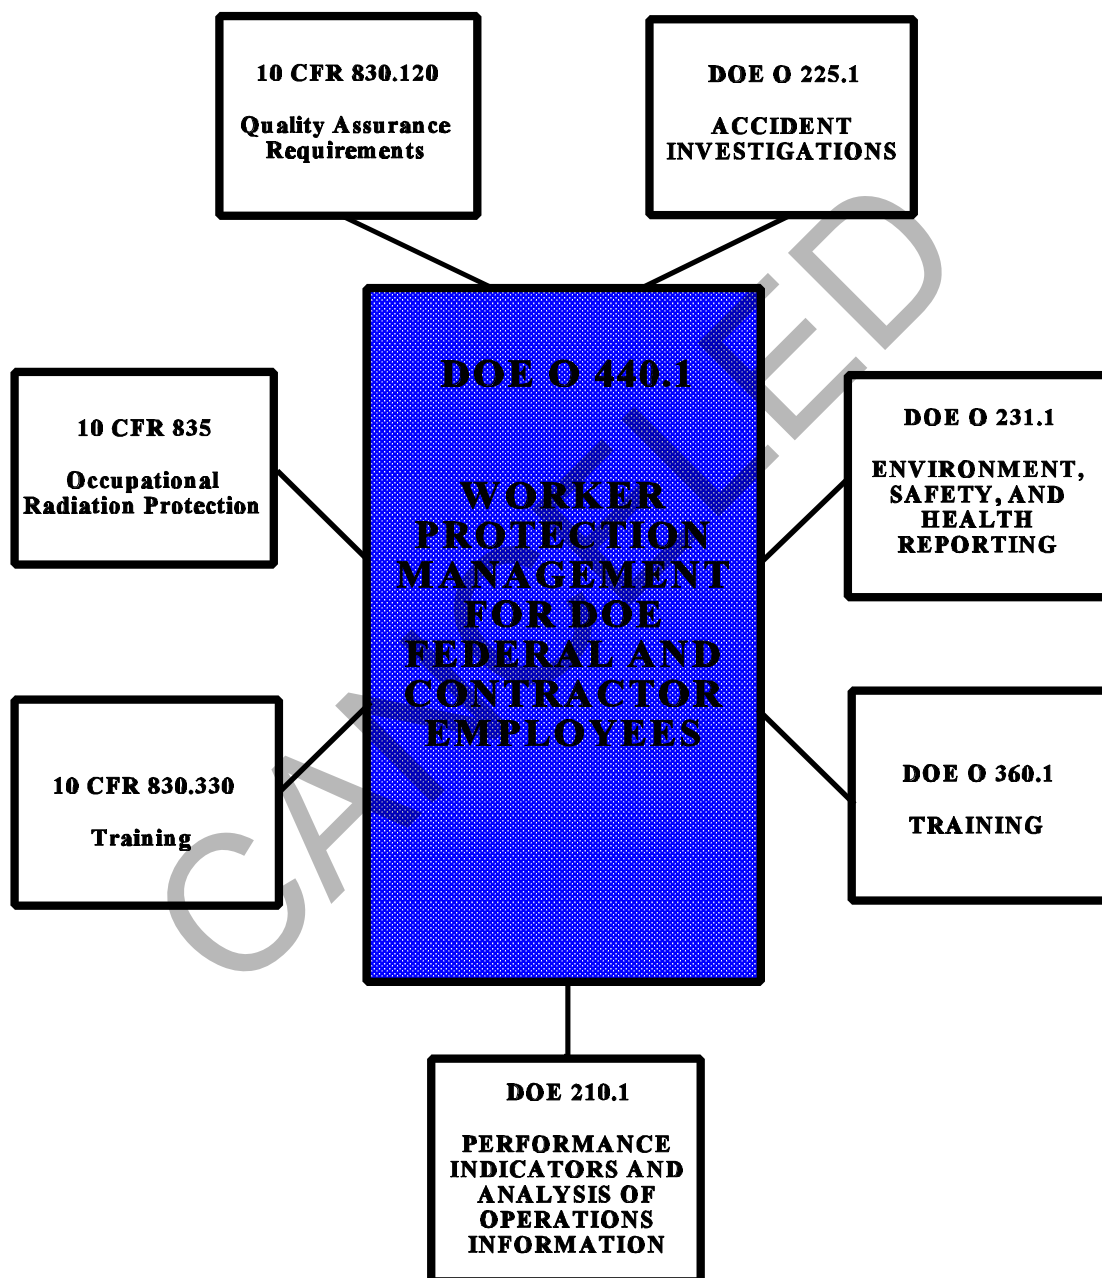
10 CFR 830.120

Quality Assurance Requirements

DOE O 225.1

ACCIDENT INVESTIGATIONS

DOE O 440.1

WORKER PROTECTION MANAGEMENT FOR DOE FEDERAL AND CONTRACTOR EMPLOYEES

10 CFR 835

Occupational Radiation Protection

DOE O 231.1

ENVIRONMENT, SAFETY, AND HEALTH REPORTING

10 CFR 830.330

Training

DOE O 360.1

TRAINING

DOE 210.1

PERFORMANCE INDICATORS AND ANALYSIS OF OPERATIONS INFORMATION

CANCELLED